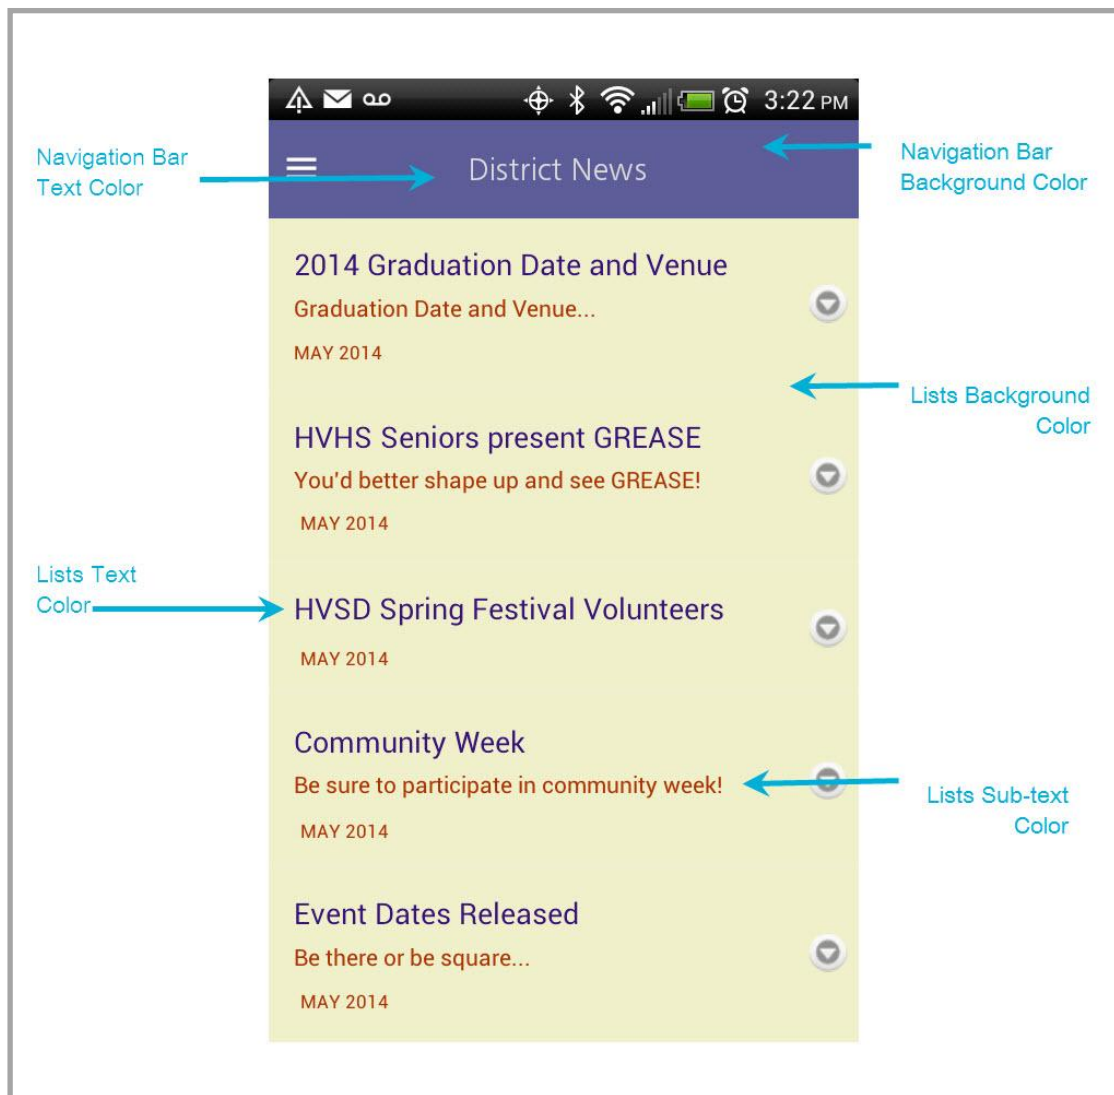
3:22 PM

Navigation Bar Text Color

District News

Navigation Bar Background Color

2014 Graduation Date and Venue
Graduation Date and Venue...
MAY 2014

Lists Background Color

HVHS Seniors present GREASE
You'd better shape up and see GREASE!
MAY 2014

Lists Text Color

HVSD Spring Festival Volunteers
MAY 2014

Community Week
Be sure to participate in community week!
MAY 2014

Lists Sub-text Color

Event Dates Released
Be there or be square...
MAY 2014